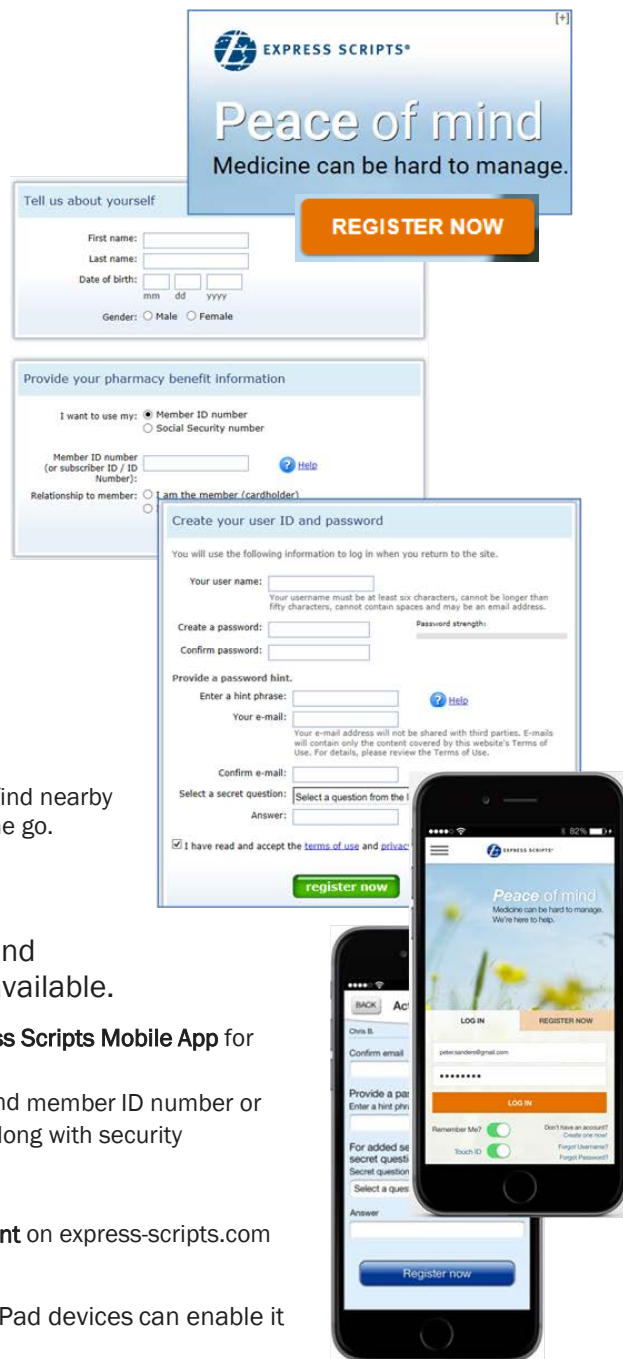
[+]

EXPRESS SCRIPTS®

Peace of mind

Medicine can be hard to manage.

REGISTER NOW

Tell us about yourself

First name:

Last name:

Date of birth: mm dd yyyy

Gender: Male Female

Provide your pharmacy benefit information

I want to use my: Member ID number Social Security number

Member ID number (or subscriber ID / ID Number):

Help

Relationship to member: I am the member (cardholder)

Create your user ID and password

You will use the following information to log in when you return to the site.

Your user name:

Your username must be at least six characters, cannot be longer than fifty characters, cannot contain spaces and may be an email address.

Create a password:

Password strength:

Confirm password:

Provide a password hint.

Enter a hint phrase:

Help

Your e-mail:

Your e-mail address will not be shared with third parties. E-mails will contain only the content covered by this website's Terms of Use. For details, please review the Terms of Use.

Confirm e-mail:

Select a secret question: Select a question from the l

Answer:

I have read and accept the terms of use and privac

register now

ind nearby
e go.

nd
vailable.

s Scripts Mobile App for

nd member ID number or
long with security

nt on express-scripts.com

Pad devices can enable it

BACK Ac

Chris B.

Confirm email

Provide a pa
Enter a hint phr

For added se
secret questi
Secret question

Select a ques

Answer

Register now

82%

EXPRESS SCRIPTS

Peace of mind

Medicine can be hard to manage. We're here to help.

LOG IN

REGISTER NOW

petersanders@gmail.com

••••••••

LOG IN

Remember Me?

Don't have an account? Create one now!

Touch ID

Forgot Username?

Forgot Password?